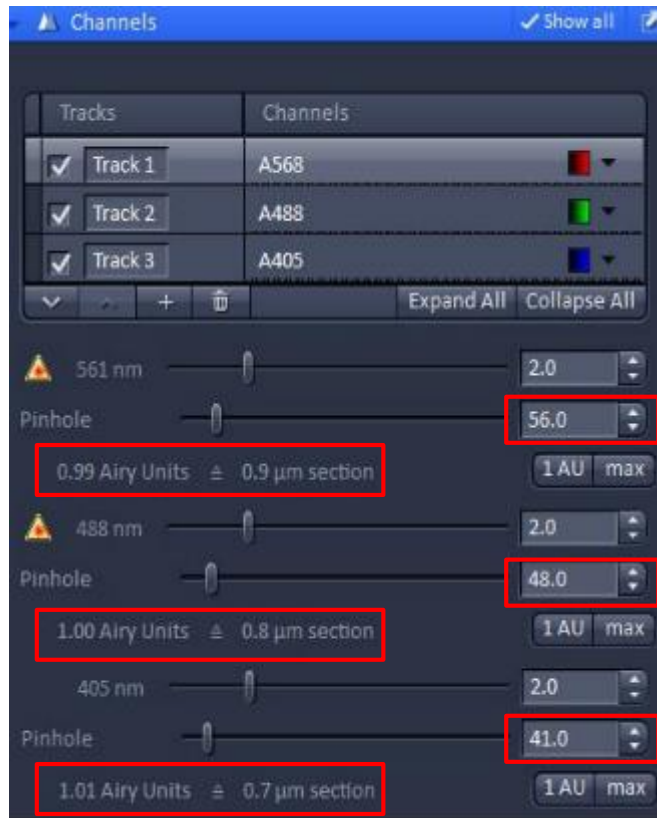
Channels ✓Show all

| Tracks | Channels |
|---|---|
| Track 1 | A568 |
| Track 2 | A488 |
| Track 3 | A405 |

+ Expand All Collapse All

561 nm 2.0

Pinhole 56.0

0.99 Airy Units ≙ 0.9 µm section 1 AU max

488 nm 2.0

Pinhole 48.0

1.00 Airy Units ≙ 0.8 µm section 1 AU max

405 nm 2.0

Pinhole 41.0

1.01 Airy Units ≙ 0.7 µm section 1 AU max